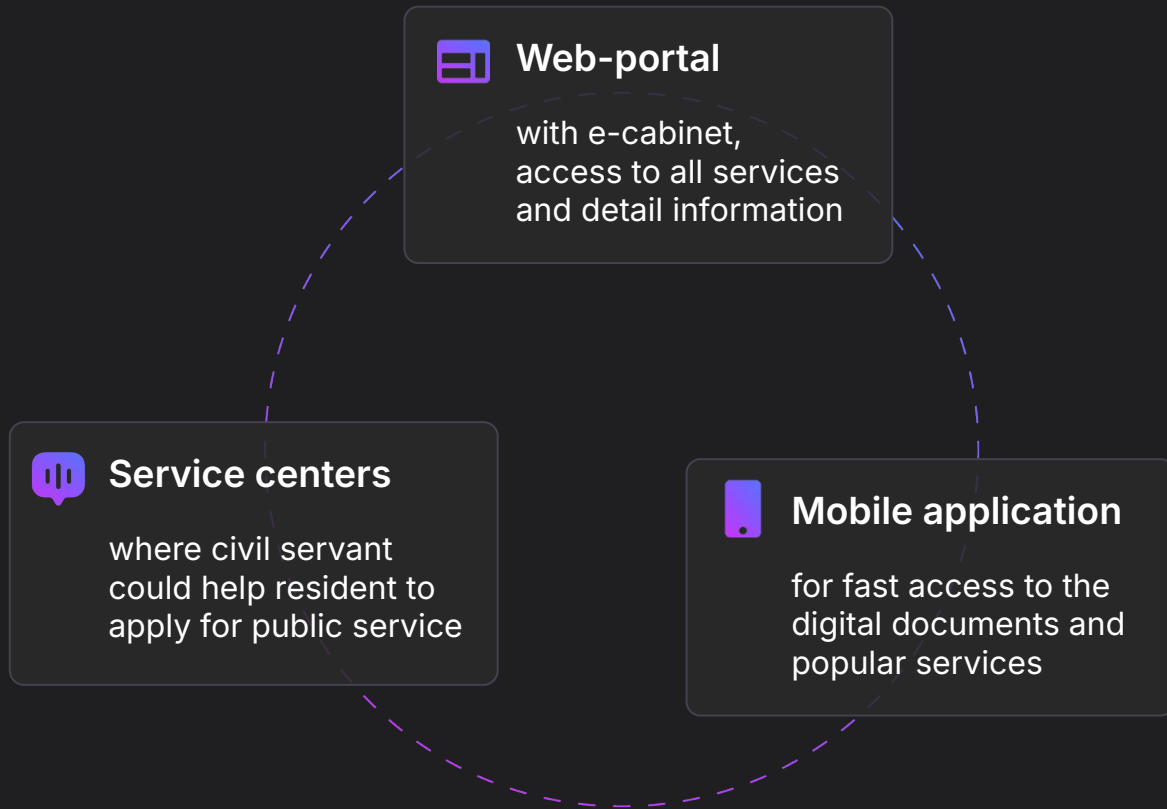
Web-portal

with e-cabinet, access to all services and detail information

Service centers

where civil servant could help resident to apply for public service

Mobile application

for fast access to the digital documents and popular services